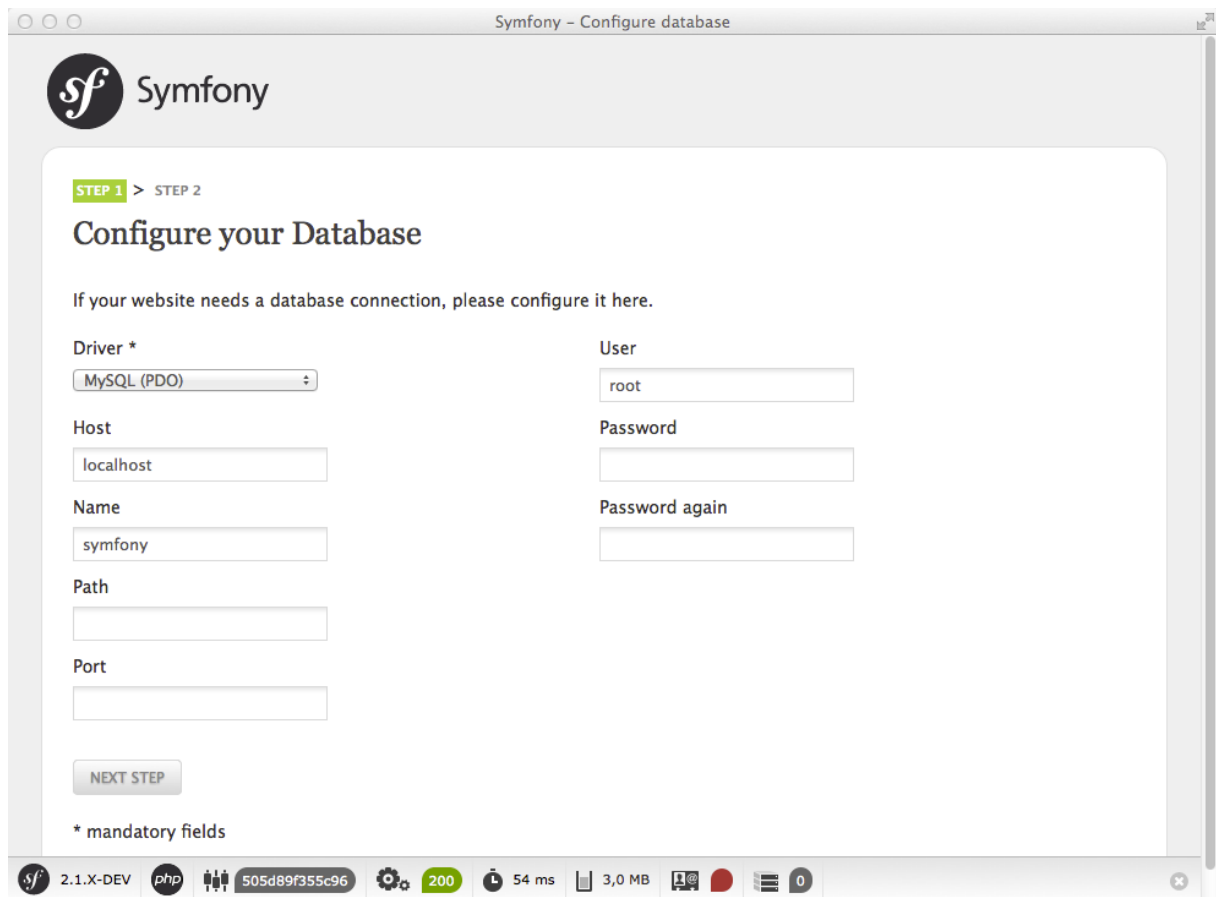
Symfony – Configure database

sf Symfony

STEP 1 > STEP 2

Configure your Database

If your website needs a database connection, please configure it here.

Driver *
MySQL (PDO)

Host
localhost

Name
symfony

Path

Port

User
root

Password

Password again

NEXT STEP

* mandatory fields

sf 2.1.X-DEV php 505d89f355c96 200 54 ms 3,0 MB 0